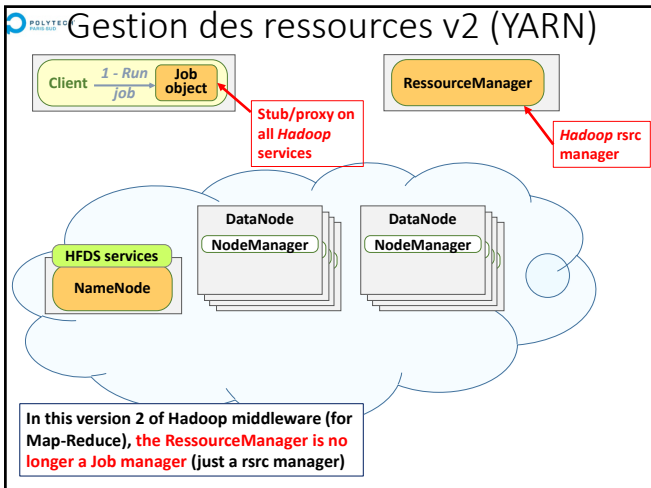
POLYTECH PARIS-SUD

Gestion des ressources v2 (YARN)

Client

1 - Run job

Job object

Stub/proxy on all *Hadoop* services

RessourceManager

*Hadoop* rsrc manager

DataNode

NodeManager

DataNode

NodeManager

HFDS services

NameNode

In this version 2 of Hadoop middleware (for Map-Reduce), the RessourceManager is no longer a Job manager (just a rsrc manager)